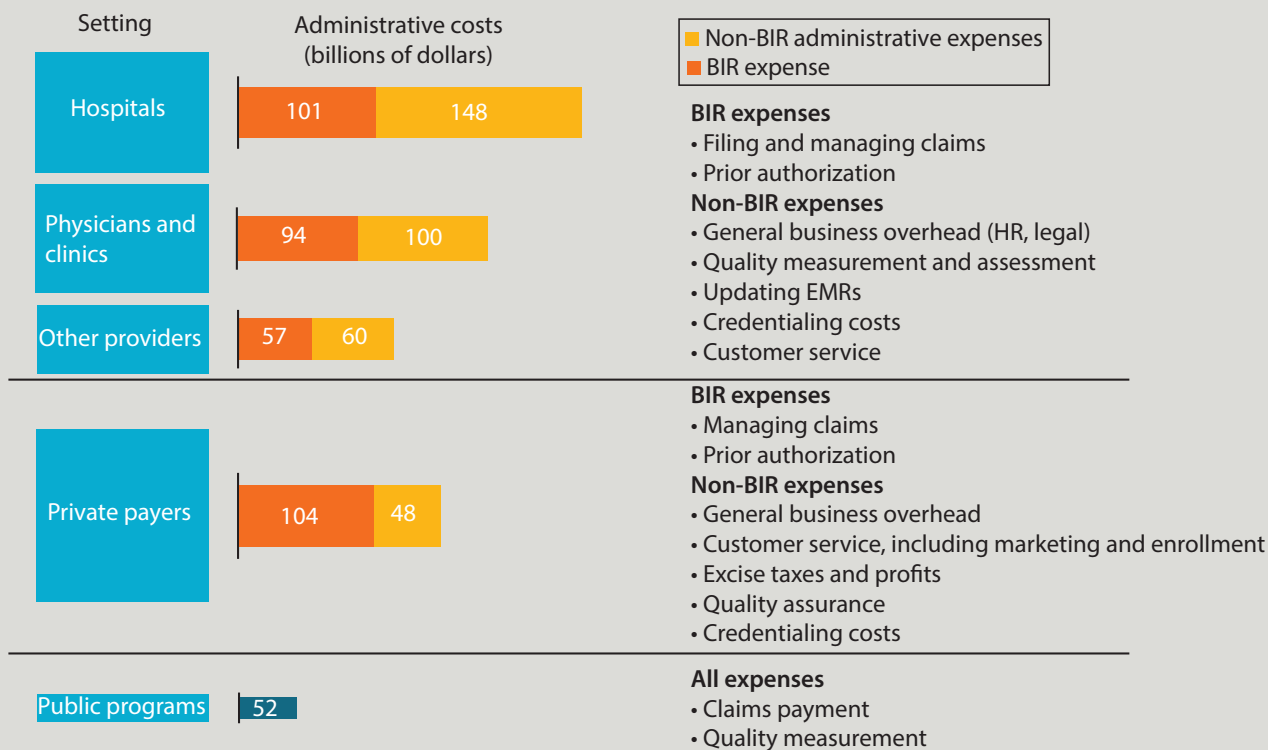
Setting

Administrative costs (billions of dollars)

Non-BIR administrative expenses
BIR expense

Hospitals
101 148

Physicians and clinics
94 100

Other providers
57 60

BIR expenses
• Filing and managing claims
• Prior authorization
Non-BIR expenses
• General business overhead (HR, legal)
• Quality measurement and assessment
• Updating EMRs
• Credentialing costs
• Customer service

Private payers
104 48

BIR expenses
• Managing claims
• Prior authorization
Non-BIR expenses
• General business overhead
• Customer service, including marketing and enrollment
• Excise taxes and profits
• Quality assurance
• Credentialing costs

Public programs
52

All expenses
• Claims payment
• Quality measurement